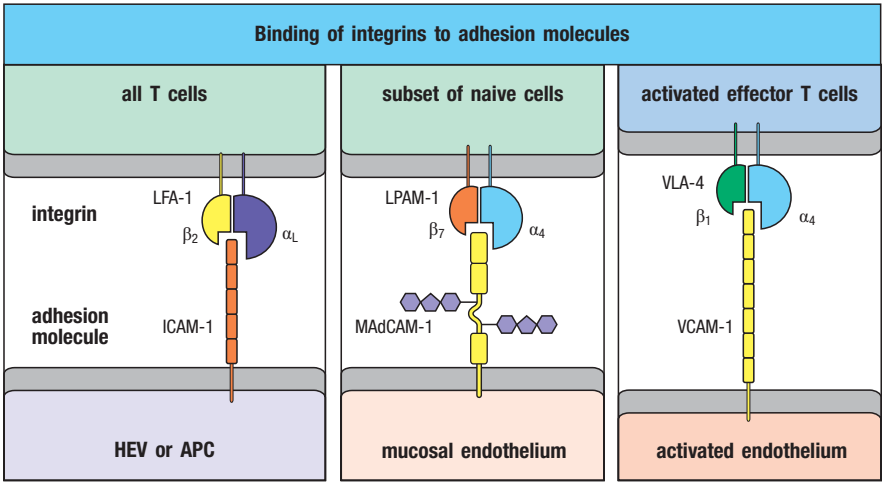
Binding of integrins to adhesion molecules

all T cells

integrin

LFA-1

$\beta_2$

$\alpha_L$

adhesion molecule

ICAM-1

HEV or APC

subset of naive cells

LPAM-1

$\beta_7$

$\alpha_4$

MAdCAM-1

mucosal endothelium

activated effector T cells

VLA-4

$\beta_1$

$\alpha_4$

VCAM-1

activated endothelium